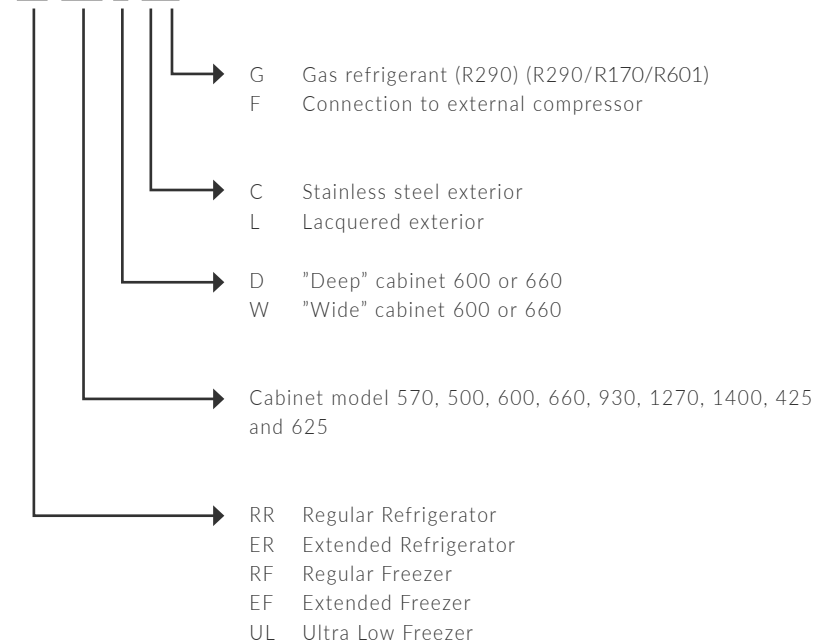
G Gas refrigerant (R290) (R290/R170/R601)
F Connection to external compressor

C Stainless steel exterior
L Lacquered exterior

D ”Deep” cabinet 600 or 660
W ”Wide” cabinet 600 or 660

Cabinet model 570, 500, 600, 660, 930, 1270, 1400, 425 and 625

RR Regular Refrigerator
ER Extended Refrigerator
RF Regular Freezer
EF Extended Freezer
UL Ultra Low Freezer